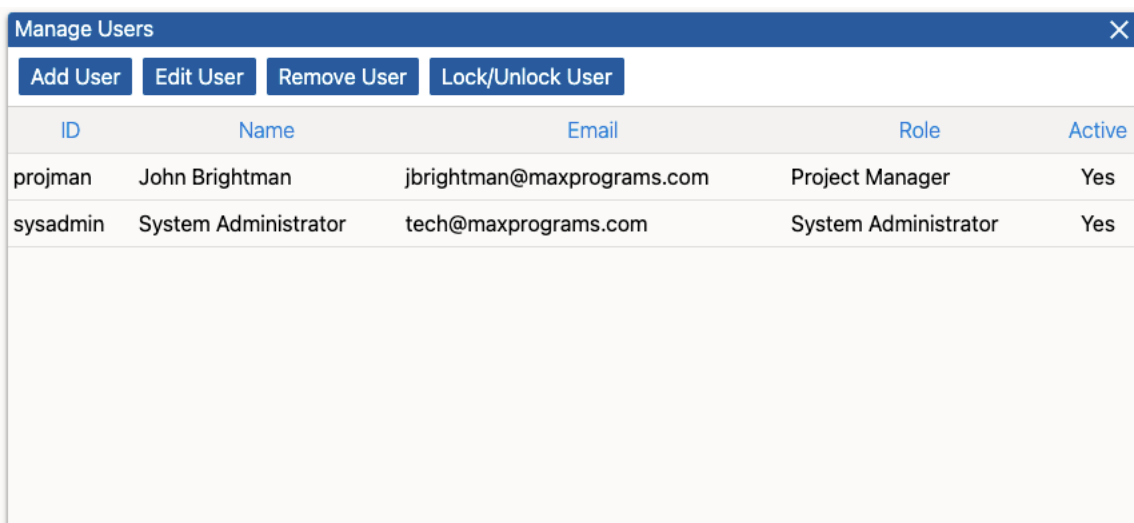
Manage Users

Add User Edit User Remove User Lock/Unlock User

| ID | Name | Email | Role | Active |
|---|---|---|---|---|
| projman | John Brightman | jbrightman@maxprograms.com | Project Manager | Yes |
| sysadmin | System Administrator | tech@maxprograms.com | System Administrator | Yes |